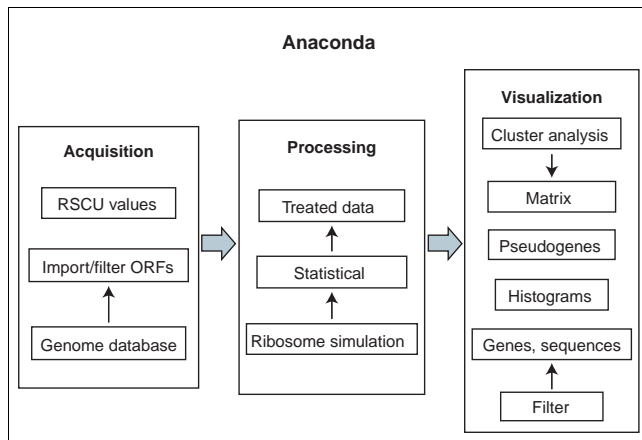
Anaconda

Acquisition

RSCU values

Import/filter ORFs

Genome database

Processing

Treated data

Statistical

Ribosome simulation

Visualization

Cluster analysis

Matrix

Pseudogenes

Histograms

Genes, sequences

Filter